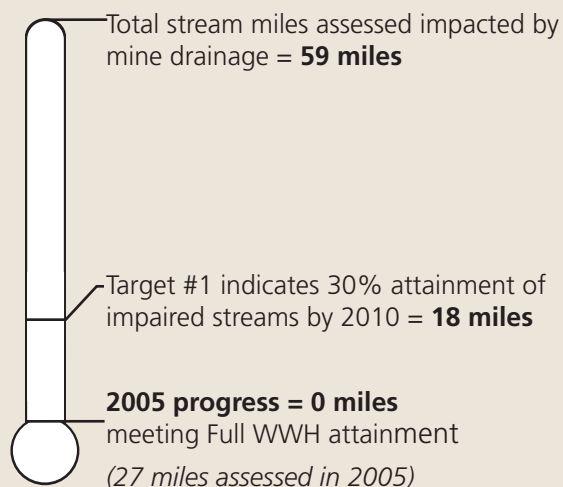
Total stream miles assessed impacted by mine drainage = **59 miles**

Target #1 indicates 30% attainment of impaired streams by 2010 = **18 miles**

**2005 progress = 0 miles** meeting Full WWH attainment

*(27 miles assessed in 2005)*